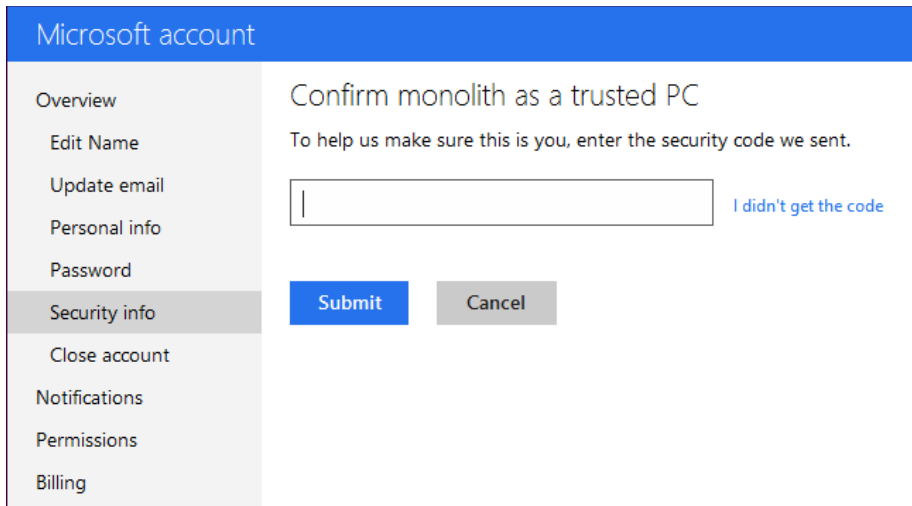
Microsoft account

Overview
Edit Name
Update email
Personal info
Password
Security info
Close account
Notifications
Permissions
Billing

Confirm monolith as a trusted PC

To help us make sure this is you, enter the security code we sent.

I didn't get the code

Submit
Cancel